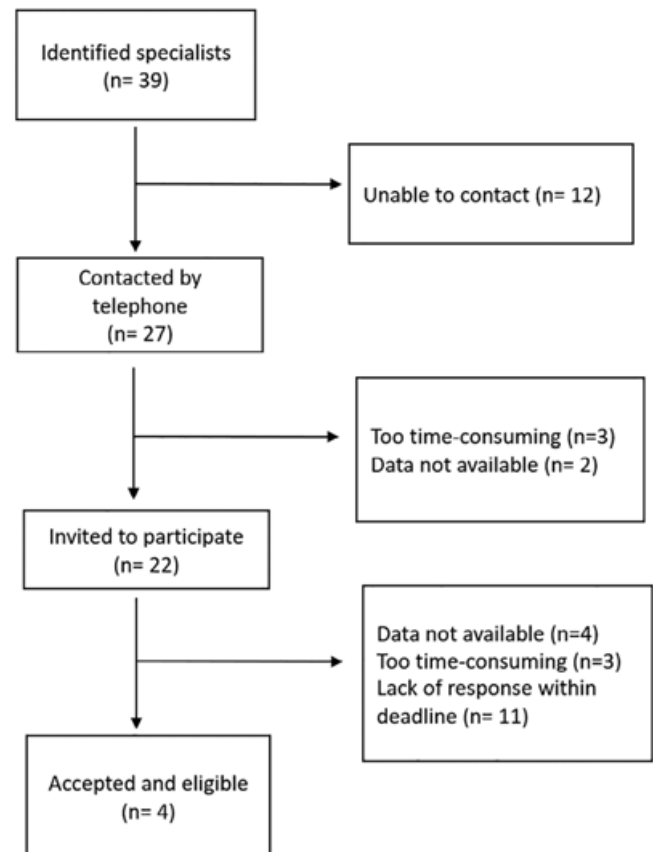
Identified specialists
(n= 39)

Unable to contact (n= 12)

Contacted by telephone
(n= 27)

Too time-consuming (n=3)
Data not available (n= 2)

Invited to participate
(n= 22)

Data not available (n=4)
Too time-consuming (n=3)
Lack of response within deadline (n= 11)

Accepted and eligible
(n= 4)